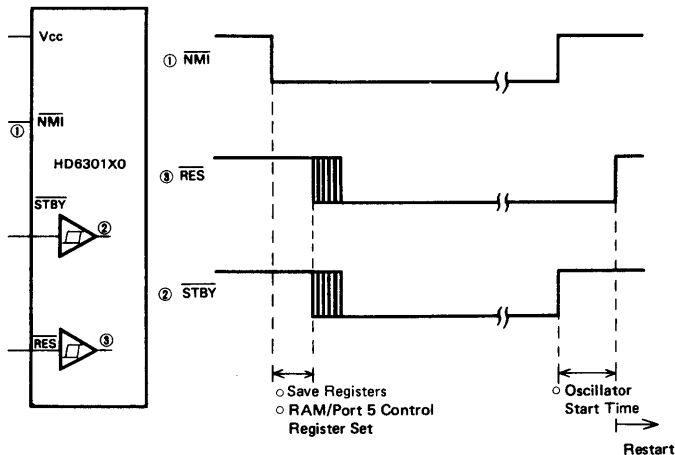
Vcc

① $\overline{NMI}$

HD6301X0

$\overline{STBY}$

②

$\overline{RES}$

③

① $\overline{NMI}$

③ $\overline{RES}$

② $\overline{STBY}$

○ Save Registers
○ RAM/Port 5 Control Register Set

○ Oscillator Start Time

Restart